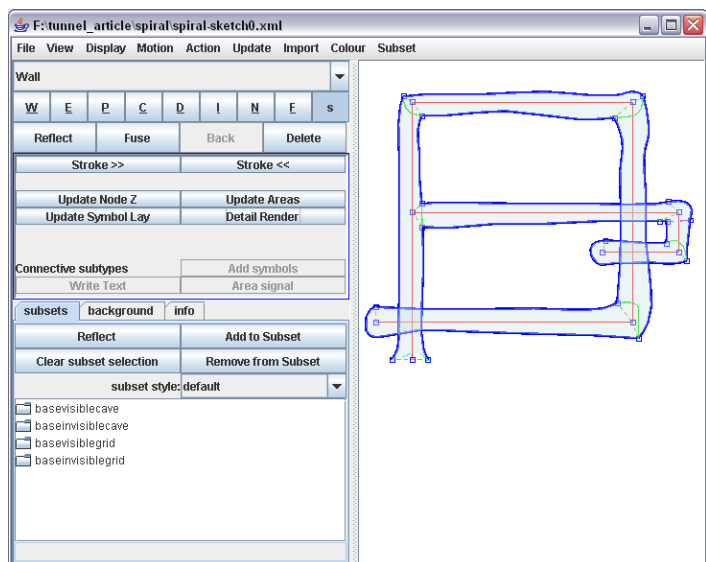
F:\tunnel_article\spiral\spiral-sketch0.xml

File View Display Motion Action Update Import Colour Subset

Wall

W E P C D I N F s

Reflect Fuse Back Delete

Stroke >> Stroke <<

Update Node Z Update Areas
Update Symbol Lay Detail Render

Connective subtypes Add symbols
Write Text Area signal

subsets background info

Reflect Add to Subset
Clear subset selection Remove from Subset
subset style: default

basevisiblecave
baseinvisiblecave
basevisiblegrid
baseinvisiblegrid